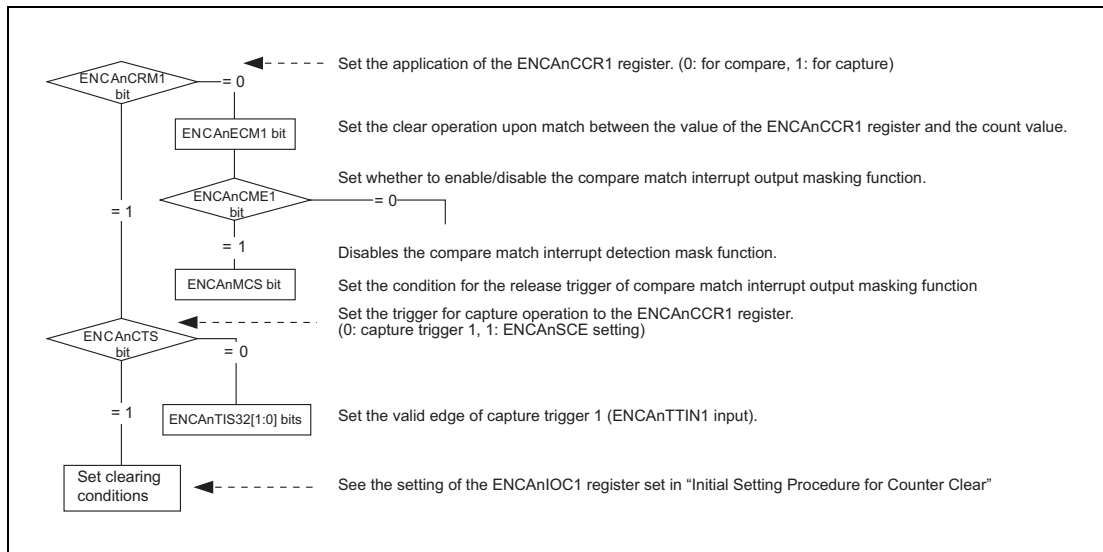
ENCAnCRM1 bit

= 0

Set the application of the ENCAnCCR1 register. (0: for compare, 1: for capture)

ENCAnECM1 bit

Set the clear operation upon match between the value of the ENCAnCCR1 register and the count value.

Set whether to enable/disable the compare match interrupt output masking function.

ENCAnCME1 bit

= 0

= 1

= 1

Disables the compare match interrupt detection mask function.

ENCAnMCS bit

Set the condition for the release trigger of compare match interrupt output masking function

Set the trigger for capture operation to the ENCAnCCR1 register.
(0: capture trigger 1, 1: ENCAnSCE setting)

ENCAnCTS bit

= 0

= 1

ENCAnTIS32[1:0] bits

Set the valid edge of capture trigger 1 (ENCAnTTIN1 input).

Set clearing conditions

See the setting of the ENCAnIOC1 register set in "Initial Setting Procedure for Counter Clear"